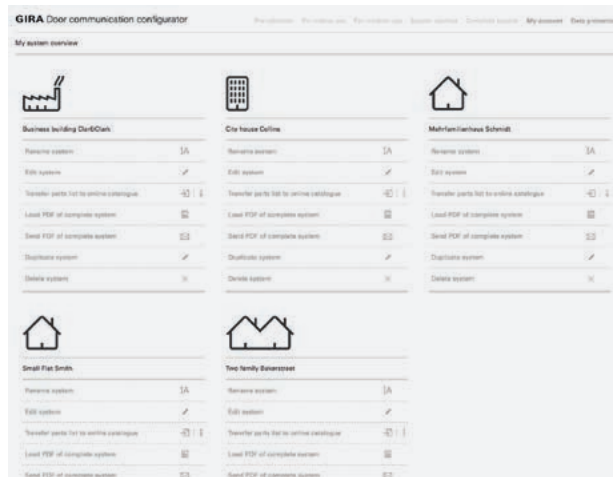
GIRA Door communication configurator

Pre-selection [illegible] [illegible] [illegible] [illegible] My account Data protection

My system overview

Business building Clark&Clark

Rename system

Edit system

Transfer parts list to online catalogue

Load PDF of complete system

Send PDF of complete system

Duplicate system

Delete system

City house Collins

Rename system

Edit system

Transfer parts list to online catalogue

Load PDF of complete system

Send PDF of complete system

Duplicate system

Delete system

Mehrfamilienhaus Schmidt

Rename system

Edit system

Transfer parts list to online catalogue

Load PDF of complete system

Send PDF of complete system

Duplicate system

Delete system

Small Flat Smith

Rename system

Edit system

Transfer parts list to online catalogue

Load PDF of complete system

Send PDF of complete system

Two family Bakerstreet

Rename system

Edit system

Transfer parts list to online catalogue

Load PDF of complete system

Send PDF of complete system